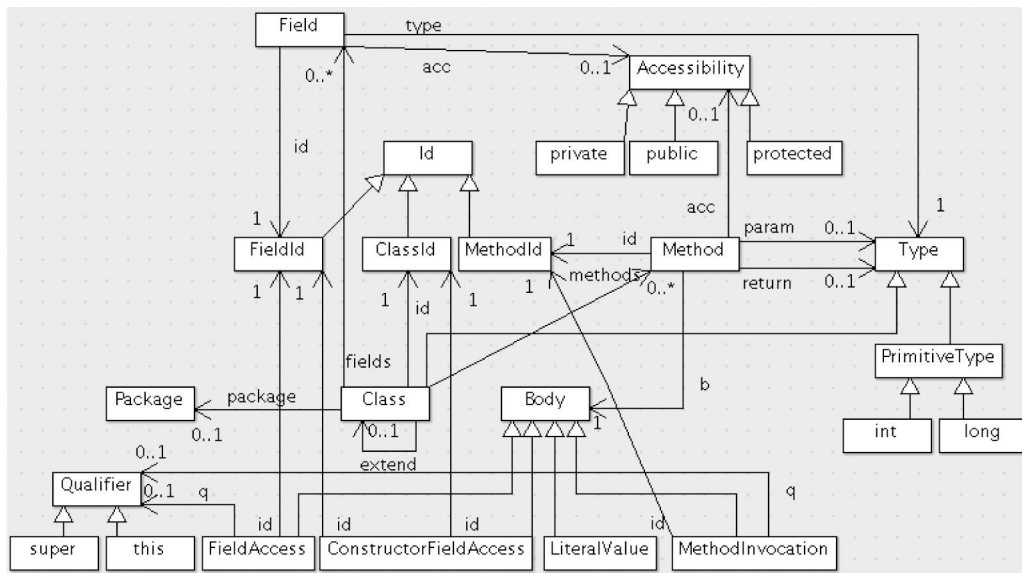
Field
type
acc
0..*
0..1
Accessibility
private
public
0..1
protected
id
Id
acc
1
1
FieldId
ClassId
MethodId
1
id
Method
param
0..1
Type
methods
return
0..1
1
1
1
1
1
0..*
id
fields
PrimitiveType
b
Package
package
Class
Body
0..1
0..1
1
int
long
0..1
extend
Qualifier
0..1
q
q
id
id
id
id
super
this
FieldAccess
ConstructorFieldAccess
LiteralValue
MethodInvocation